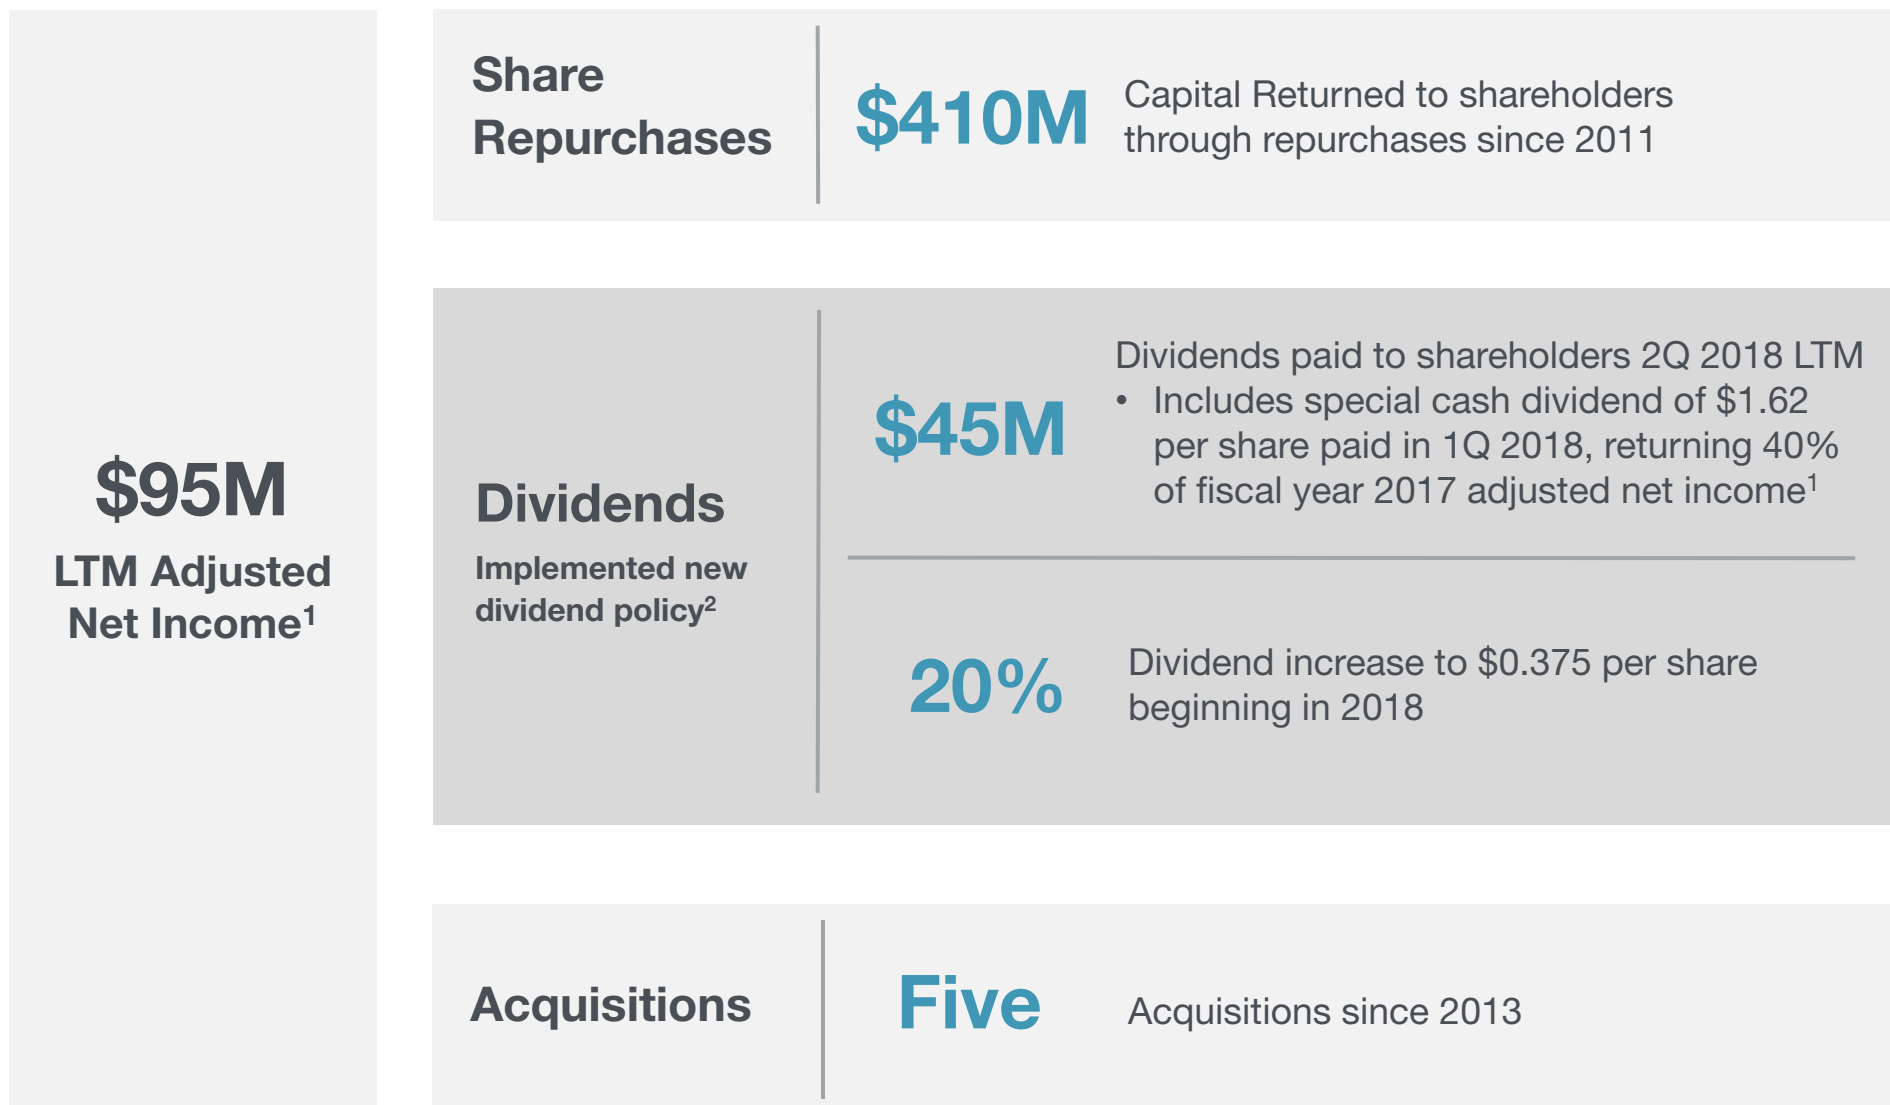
$95M
LTM Adjusted Net Income$^1$

Share Repurchases

$410M

Capital Returned to shareholders through repurchases since 2011

Dividends

Implemented new dividend policy$^2$

$45M

Dividends paid to shareholders 2Q 2018 LTM
• Includes special cash dividend of $1.62 per share paid in 1Q 2018, returning 40% of fiscal year 2017 adjusted net income$^1$

20%

Dividend increase to $0.375 per share beginning in 2018

Acquisitions

Five

Acquisitions since 2013